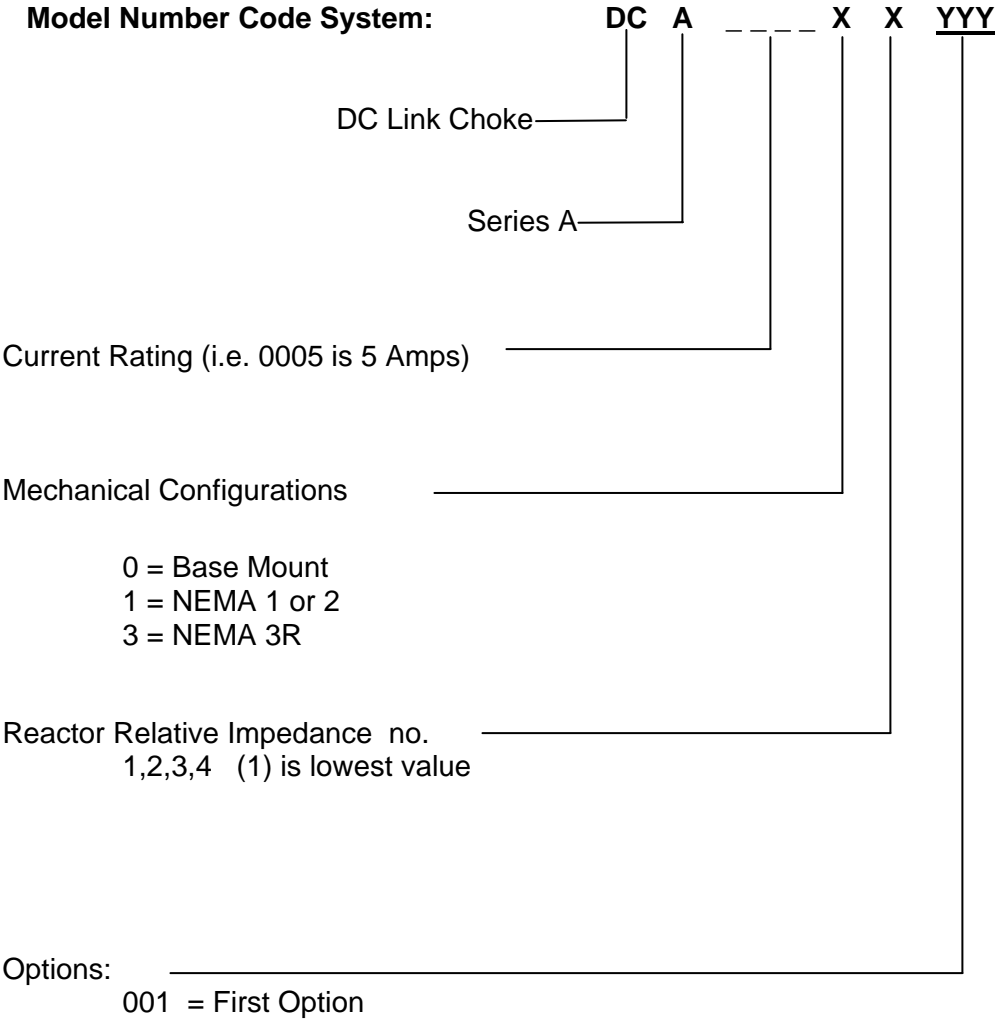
**Model Number Code System:** **DC A _ _ _ _ X X YYY**

DC Link Choke

Series A

Current Rating (i.e. 0005 is 5 Amps)

Mechanical Configurations

0 = Base Mount
1 = NEMA 1 or 2
3 = NEMA 3R

Reactor Relative Impedance no.
1,2,3,4 (1) is lowest value

Options:
001 = First Option